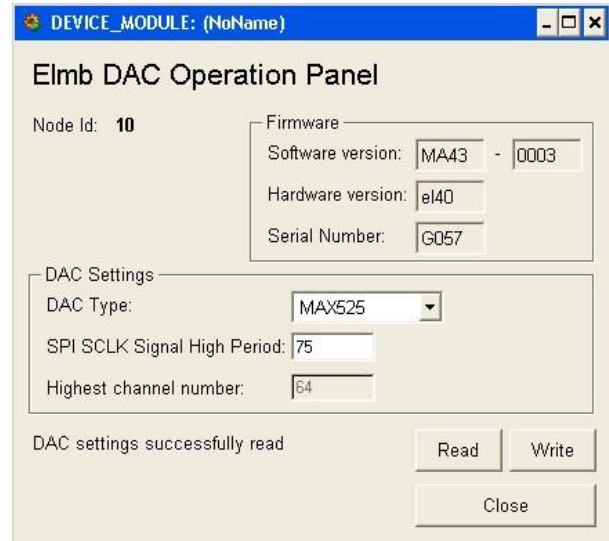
DEVICE_MODULE: (NoName)

Elmb DAC Operation Panel

Node Id: 10

Firmware

Software version: MA43 - 0003

Hardware version: el40

Serial Number: G057

DAC Settings

DAC Type: MAX525

SPI SCLK Signal High Period: 75

Highest channel number: 64

DAC settings successfully read

Read

Write

Close